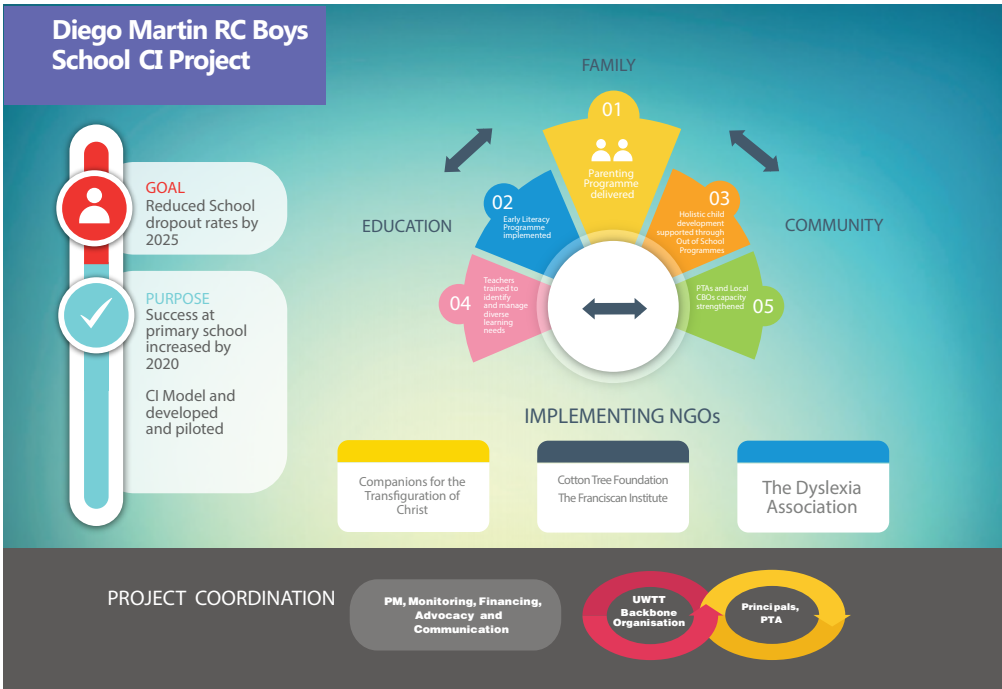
Diego Martin RC Boys School CI Project

GOAL
Reduced School dropout rates by 2025

PURPOSE
Success at primary school increased by 2020

CI Model and developed and piloted

FAMILY

01
Parenting Programme delivered

EDUCATION

02
Early Literacy Programme implemented

03
Holistic child development supported through Out of School Programmes

COMMUNITY

04
Teachers trained to identify and manage diverse learning needs

05
PTAs and Local CBOs capacity strengthened

IMPLEMENTING NGOs

Companions for the Transfiguration of Christ

Cotton Tree Foundation
The Franciscan Institute

The Dyslexia Association

PROJECT COORDINATION

PM, Monitoring, Financing, Advocacy and Communication

UWTT Backbone Organisation

Principals, PTA